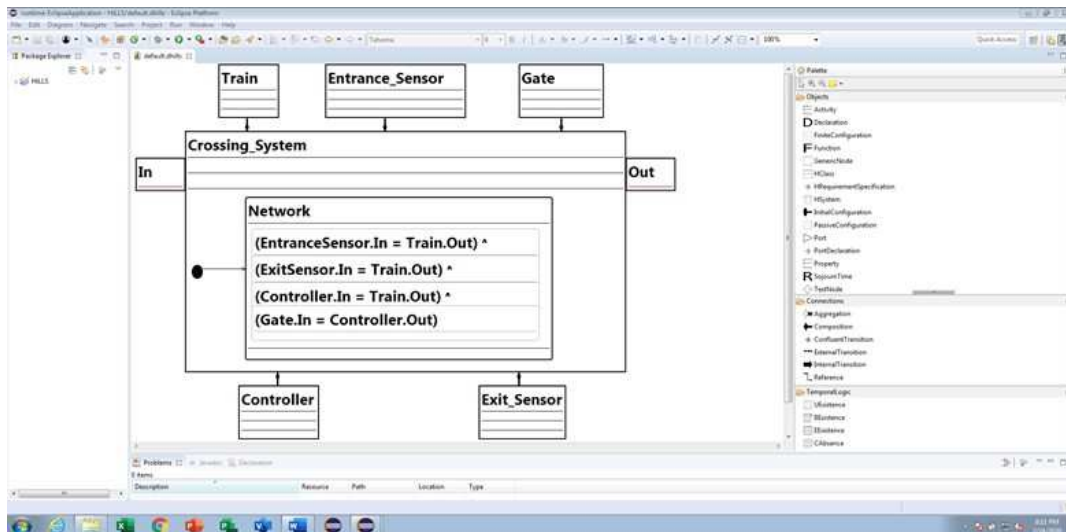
runtime-EclipseApplication - HILLS/default.dhills - Eclipse Platform
File Edit Diagram Navigate Search Project Run Window Help
Tahoma
100%
Quick Access
Package Explorer
HILLS
default.dhills

Train
Entrance_Sensor
Gate
Crossing_System
In
Out
Network
(EntranceSensor.In = Train.Out) ^
(ExitSensor.In = Train.Out) ^
(Controller.In = Train.Out) ^
(Gate.In = Controller.Out)
Controller
Exit_Sensor

Palette
Objects
Activity
Declaration
FiniteConfiguration
Function
GenericNode
HClass
HRequirementSpecification
HSystem
InitialConfiguration
PassiveConfiguration
Port
PortDeclaration
Property
SojournTime
TestNode
Connections
Aggregation
Composition
ConfluentTransition
ExternalTransition
InternalTransition
Reference
TemporalLogic
UExistence
BExistence
EExistence
CAbsence

Problems Javadoc Declaration
0 items
Description Resource Path Location Type